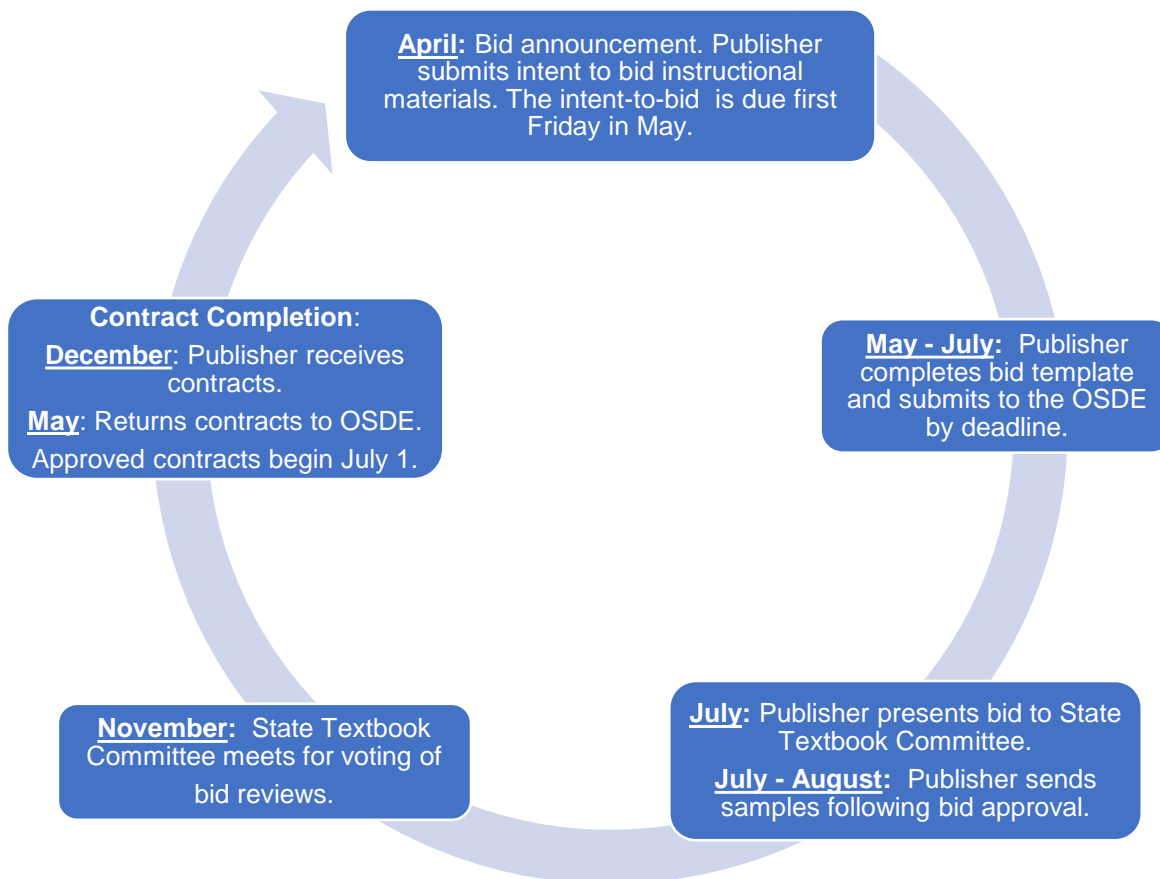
April: Bid announcement. Publisher submits intent to bid instructional materials. The intent-to-bid is due first Friday in May.

May - July: Publisher completes bid template and submits to the OSDE by deadline.

July: Publisher presents bid to State Textbook Committee.

July - August: Publisher sends samples following bid approval.

November: State Textbook Committee meets for voting of bid reviews.

Contract Completion:

December: Publisher receives contracts.

May: Returns contracts to OSDE.

Approved contracts begin July 1.